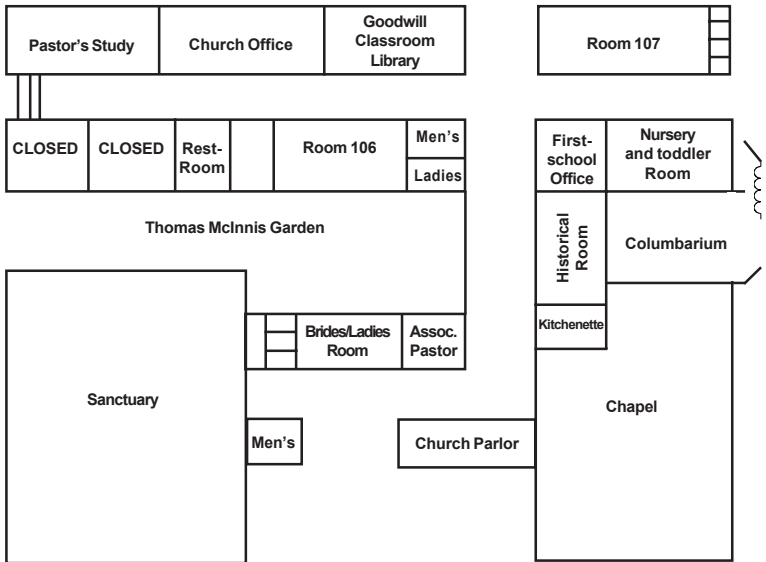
Pastor's Study

Church Office

Goodwill Classroom Library

Room 107

CLOSED

CLOSED

Rest-Room

Room 106

Men's

Ladies

First-school Office

Nursery and toddler Room

Thomas McInnis Garden

Historical Room

Columbarium

Kitchenette

Brides/Ladies Room

Assoc. Pastor

Sanctuary

Chapel

Men's

Church Parlor